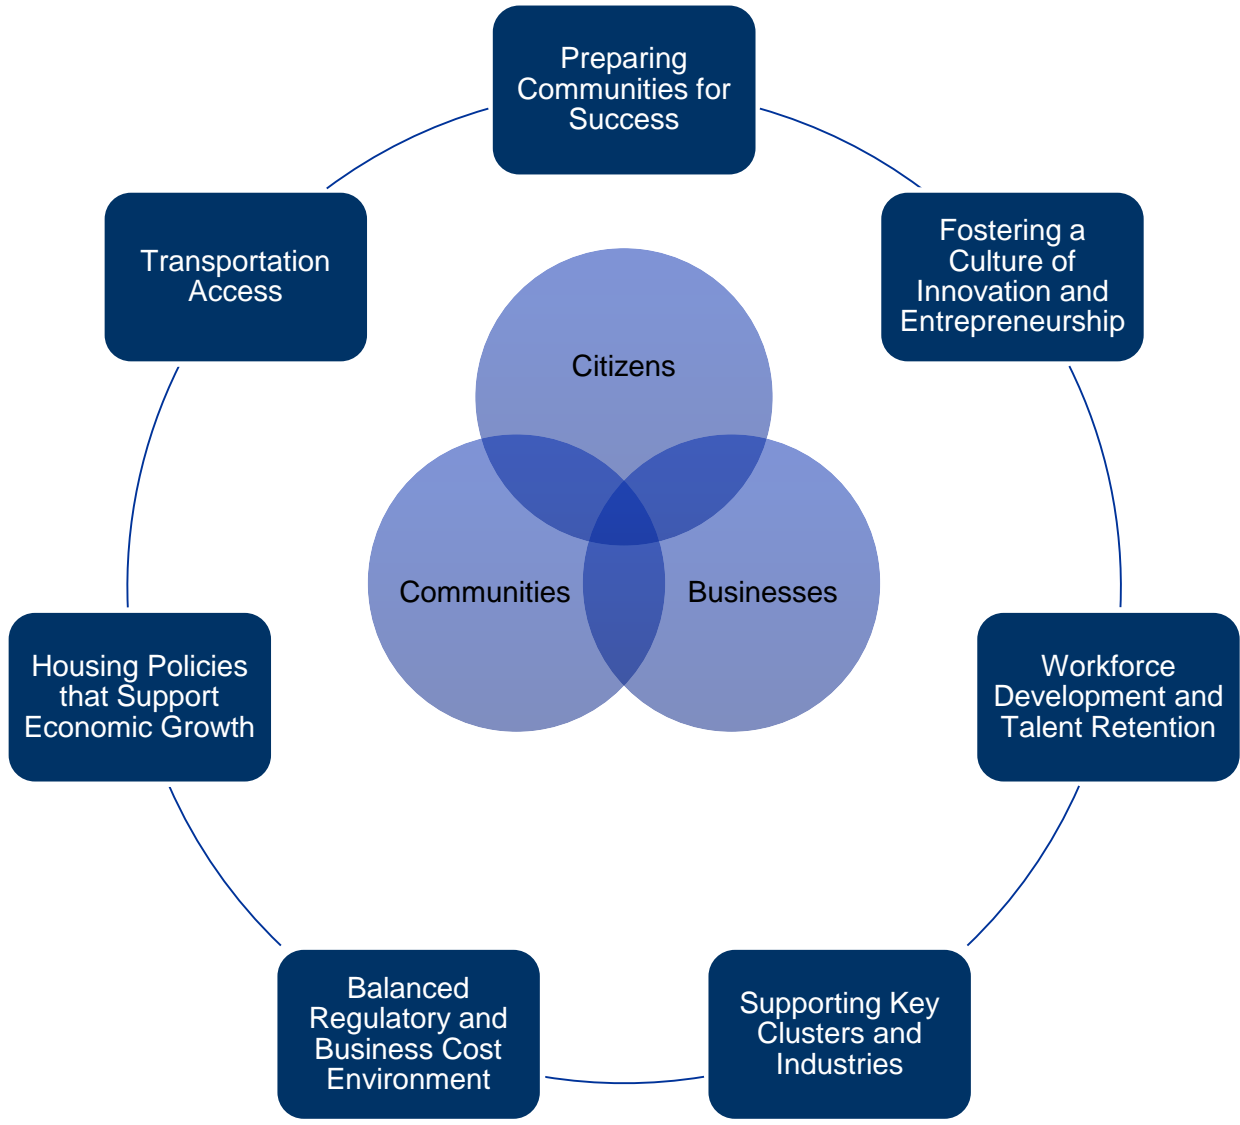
Preparing Communities for Success

Fostering a Culture of Innovation and Entrepreneurship

Workforce Development and Talent Retention

Supporting Key Clusters and Industries

Balanced Regulatory and Business Cost Environment

Housing Policies that Support Economic Growth

Transportation Access

Citizens

Communities

Businesses